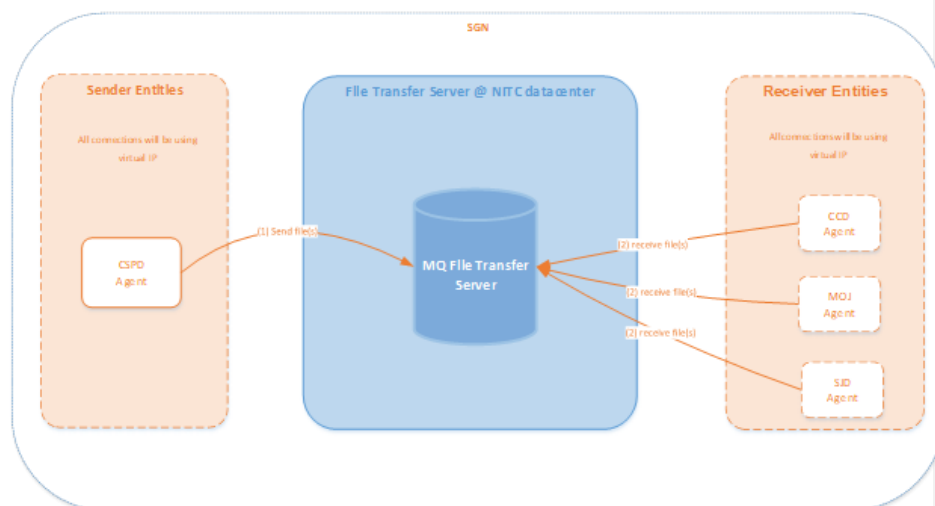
SGN

Sender Entities

All connections will be using virtual IP

CSPD Agent

(1) Send file(s)

File Transfer Server @ NITC datacenter

MQ File Transfer Server

Receiver Entities

All connections will be using virtual IP

(2) receive file(s)

CCD Agent

(2) receive file(s)

MOJ Agent

(2) receive file(s)

SJD Agent